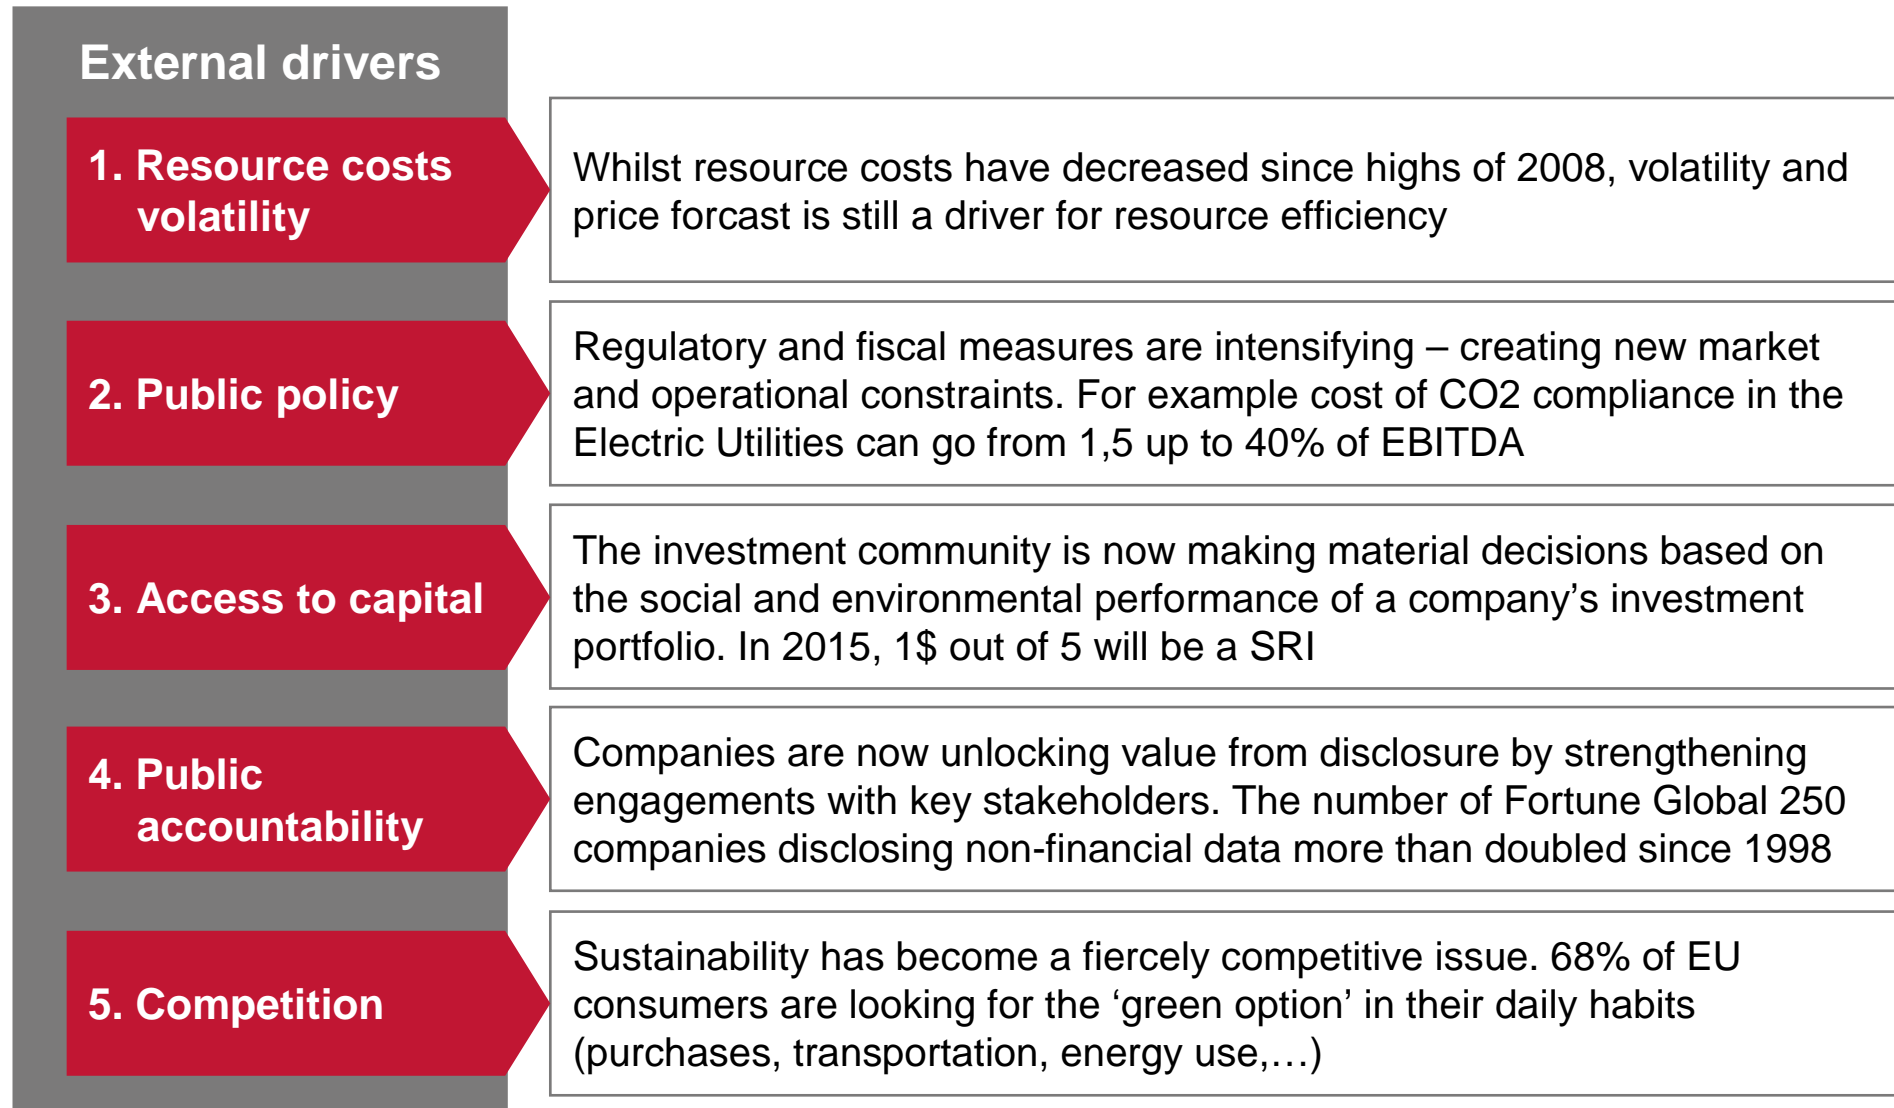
External drivers

1. Resource costs volatility

Whilst resource costs have decreased since highs of 2008, volatility and price forcast is still a driver for resource efficiency

2. Public policy

Regulatory and fiscal measures are intensifying – creating new market and operational constraints. For example cost of CO2 compliance in the Electric Utilities can go from 1,5 up to 40% of EBITDA

3. Access to capital

The investment community is now making material decisions based on the social and environmental performance of a company's investment portfolio. In 2015, 1$ out of 5 will be a SRI

4. Public accountability

Companies are now unlocking value from disclosure by strengthening engagements with key stakeholders. The number of Fortune Global 250 companies disclosing non-financial data more than doubled since 1998

5. Competition

Sustainability has become a fiercely competitive issue. 68% of EU consumers are looking for the 'green option' in their daily habits (purchases, transportation, energy use,…)